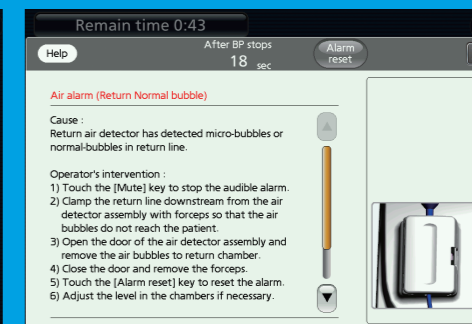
Remain time 0:43

Help

After BP stops
18 sec

Alarm reset

Air alarm (Return Normal bubble)

Cause :
Return air detector has detected micro-bubbles or normal-bubbles in return line.

Operator's intervention :
1) Touch the [Mute] key to stop the audible alarm.
2) Clamp the return line downstream from the air detector assembly with forceps so that the air bubbles do not reach the patient.
3) Open the door of the air detector assembly and remove the air bubbles to return chamber.
4) Close the door and remove the forceps.
5) Touch the [Alarm reset] key to reset the alarm.
6) Adjust the level in the chambers if necessary.